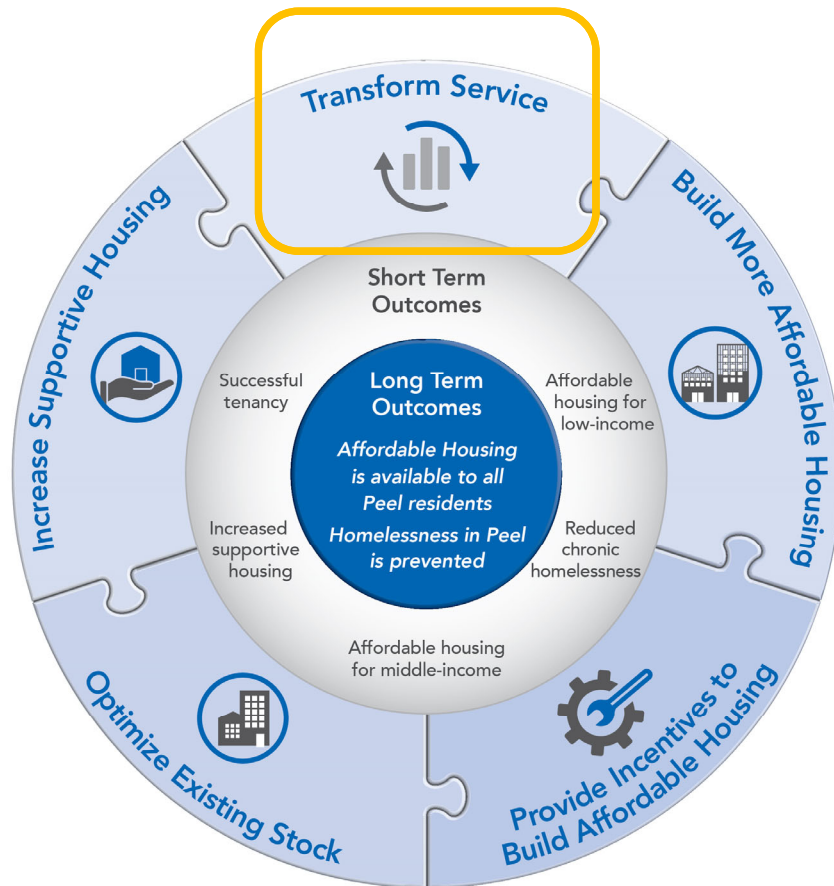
Transform Service

Build More Affordable Housing

Provide Incentives to Build Affordable Housing

Optimize Existing Stock

Increase Supportive Housing

Short Term Outcomes

Successful tenancy

Affordable housing for low-income

Reduced chronic homelessness

Affordable housing for middle-income

Increased supportive housing

Long Term Outcomes

Affordable Housing is available to all Peel residents

Homelessness in Peel is prevented